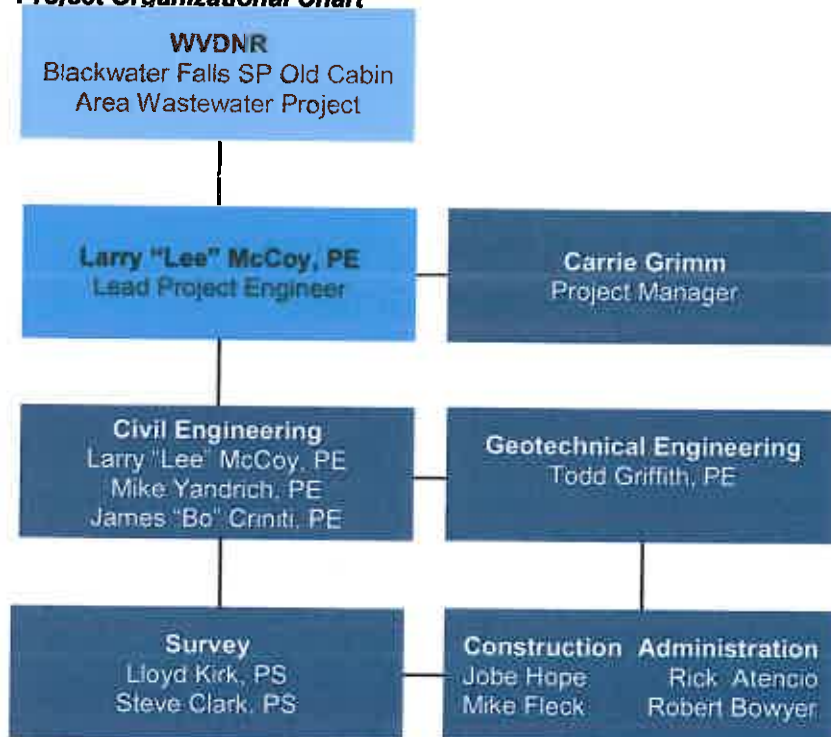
Project Organizational Chart

WVDNR
Blackwater Falls SP Old Cabin Area Wastewater Project

Larry "Lee" McCoy, PE
Lead Project Engineer

Carrie Grimm
Project Manager

Civil Engineering
Larry "Lee" McCoy, PE
Mike Yandrich, PE
James "Bo" Criniti, PE

Geotechnical Engineering
Todd Griffith, PE

Survey
Lloyd Kirk, PS
Steve Clark, PS

Construction
Jobe Hope
Mike Fleck

Administration
Rick Atencio
Robert Bowyer